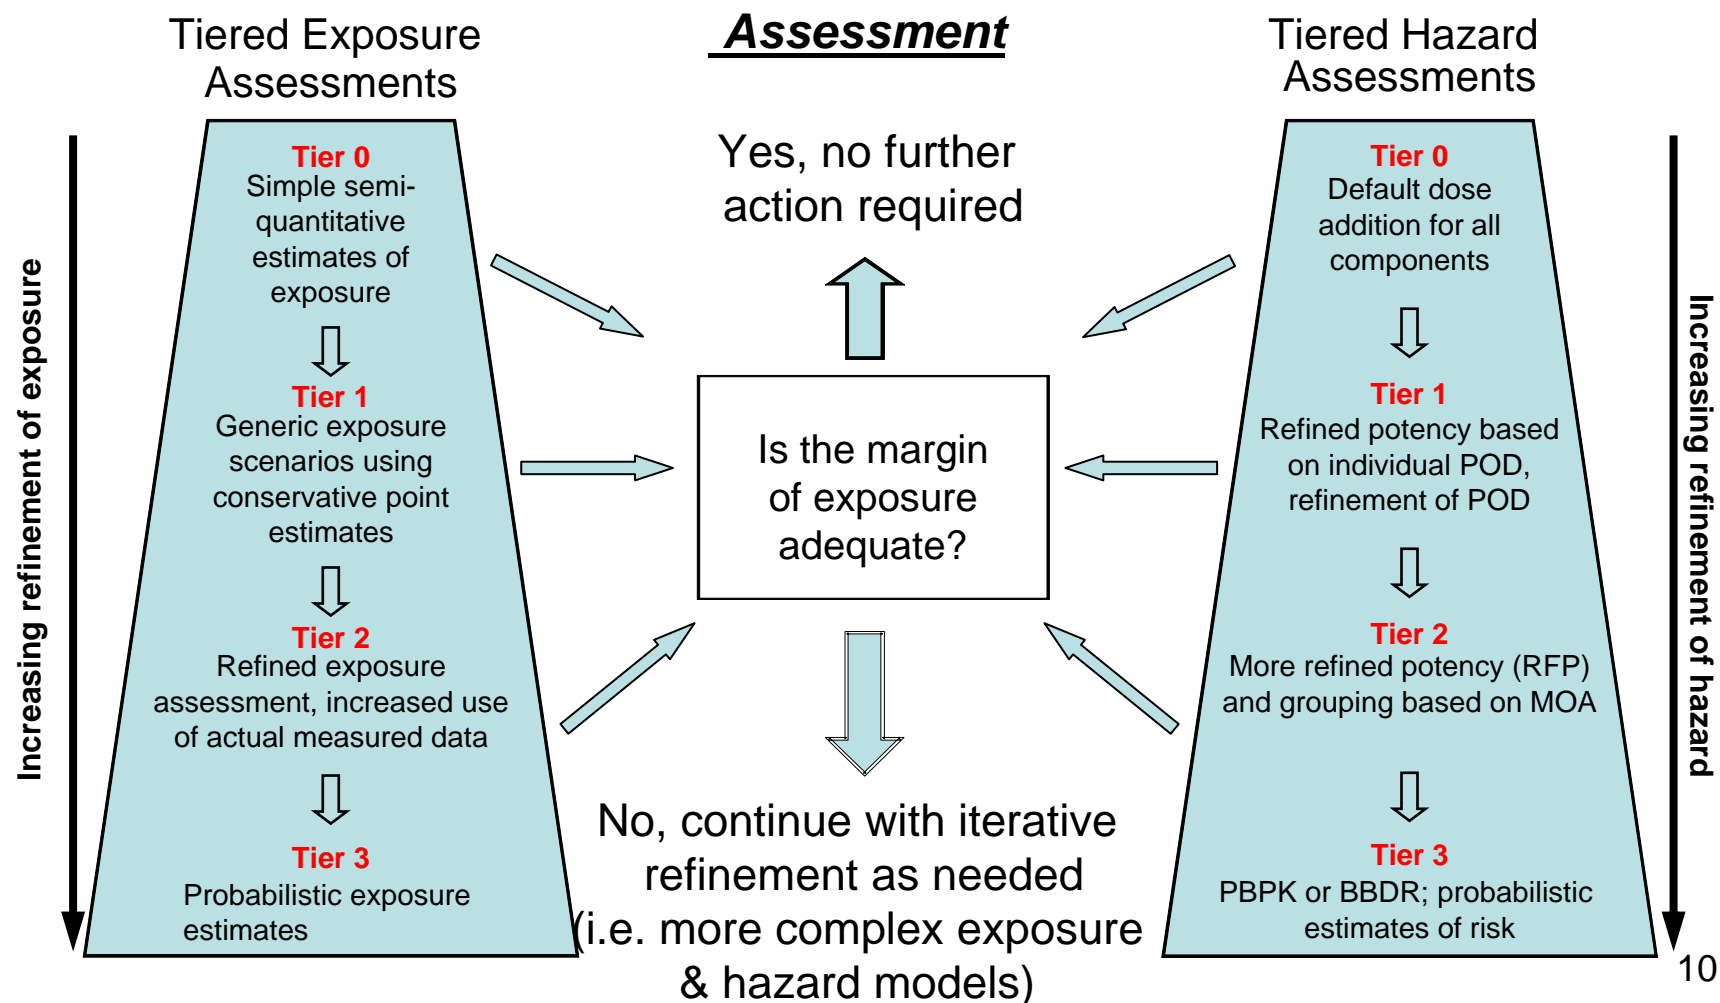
Tiered Exposure Assessments

Assessment

Tiered Hazard Assessments

Increasing refinement of exposure

Tier 0
Simple semi-quantitative estimates of exposure

Tier 1
Generic exposure scenarios using conservative point estimates

Tier 2
Refined exposure assessment, increased use of actual measured data

Tier 3
Probabilistic exposure estimates

Yes, no further action required

Is the margin of exposure adequate?

No, continue with iterative refinement as needed (i.e. more complex exposure & hazard models)

Tier 0
Default dose addition for all components

Tier 1
Refined potency based on individual POD, refinement of POD

Tier 2
More refined potency (RFP) and grouping based on MOA

Tier 3
PBPK or BBDR; probabilistic estimates of risk

Increasing refinement of hazard

10